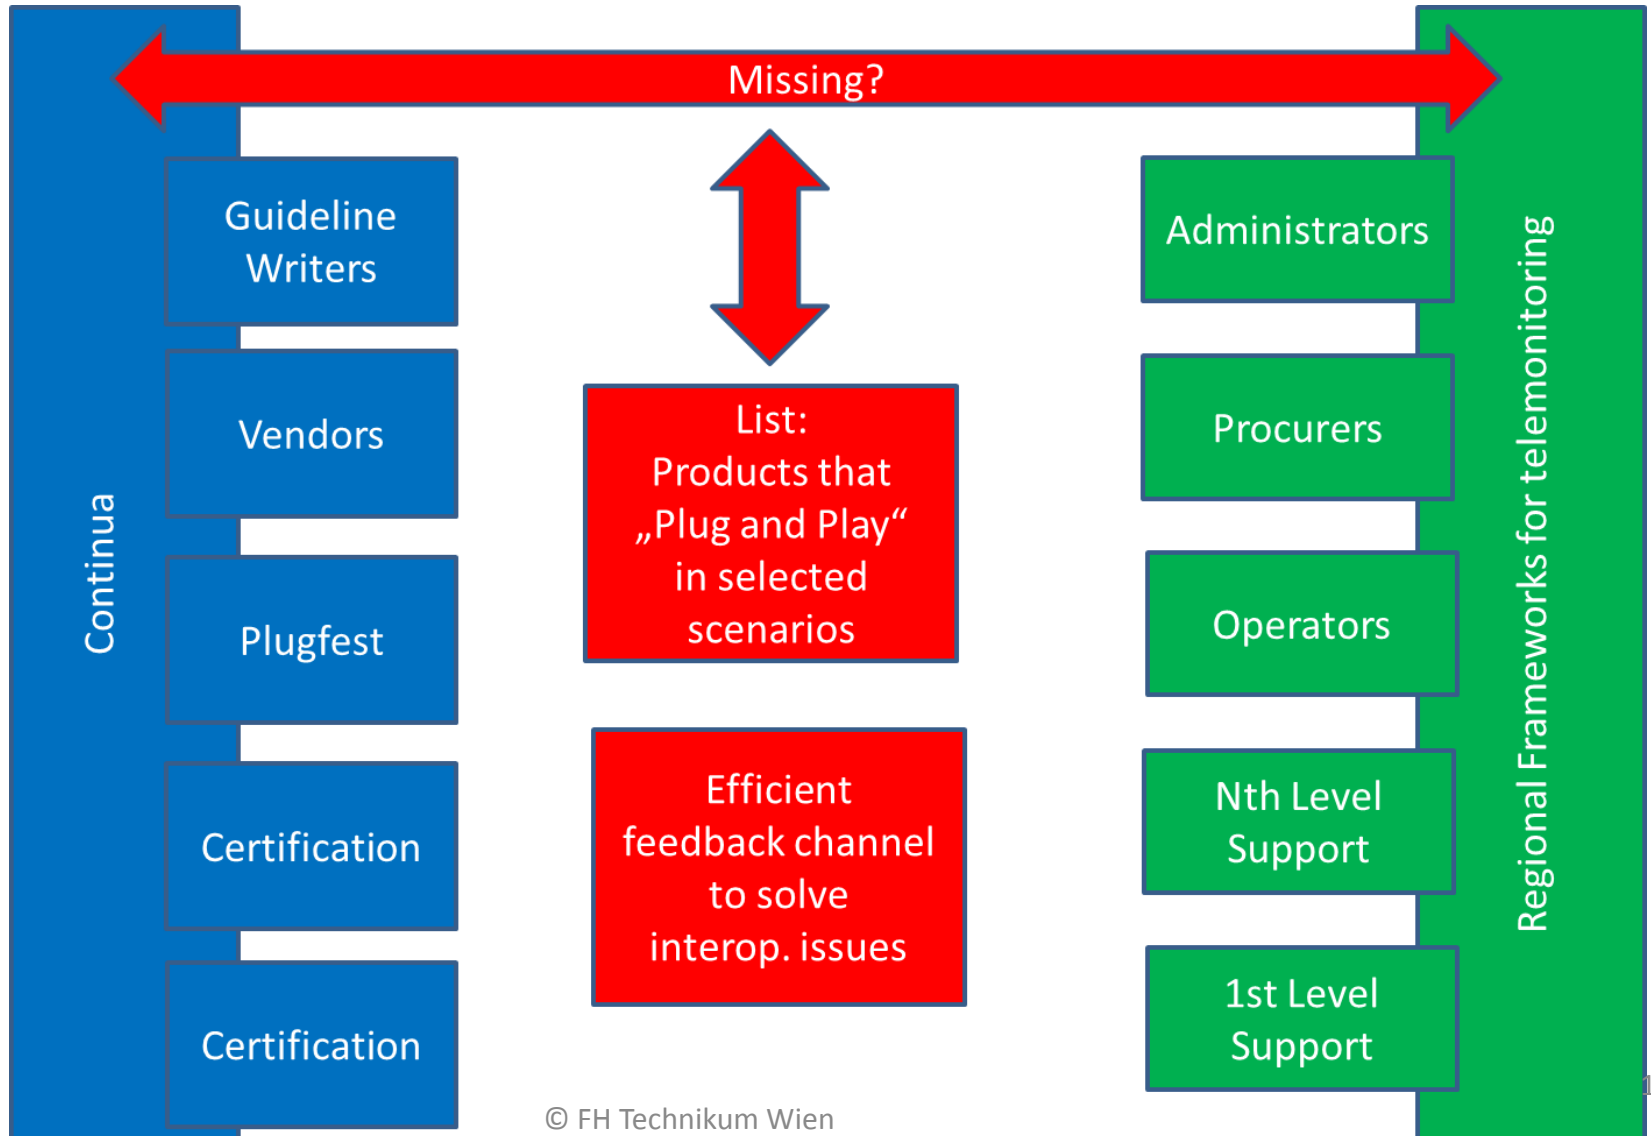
Missing?

Continua

Guideline Writers

Vendors

Plugfest

Certification

Certification

List:
Products that „Plug and Play“ in selected scenarios

Efficient feedback channel to solve interop. issues

Administrators

Procurers

Operators

Nth Level Support

1st Level Support

Regional Frameworks for telemonitoring

© FH Technikum Wien